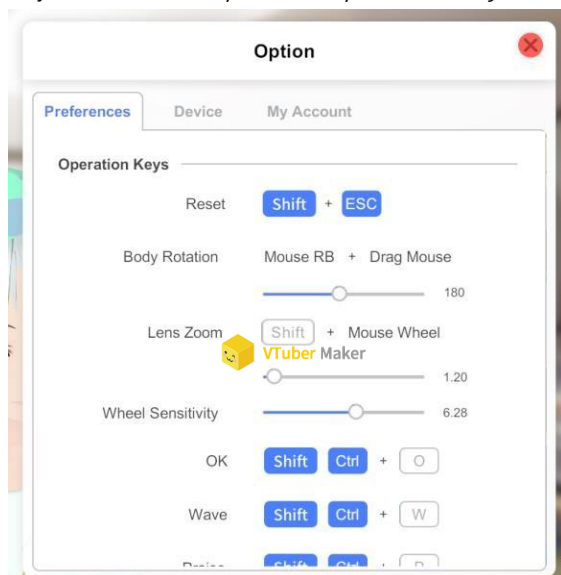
Option

Preferences Device My Account

Operation Keys

Reset Shift + ESC

Body Rotation Mouse RB + Drag Mouse

180

Lens Zoom Shift + Mouse Wheel

VTuber Maker

1.20

Wheel Sensitivity 6.28

OK Shift Ctrl + O

Wave Shift Ctrl + W

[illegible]